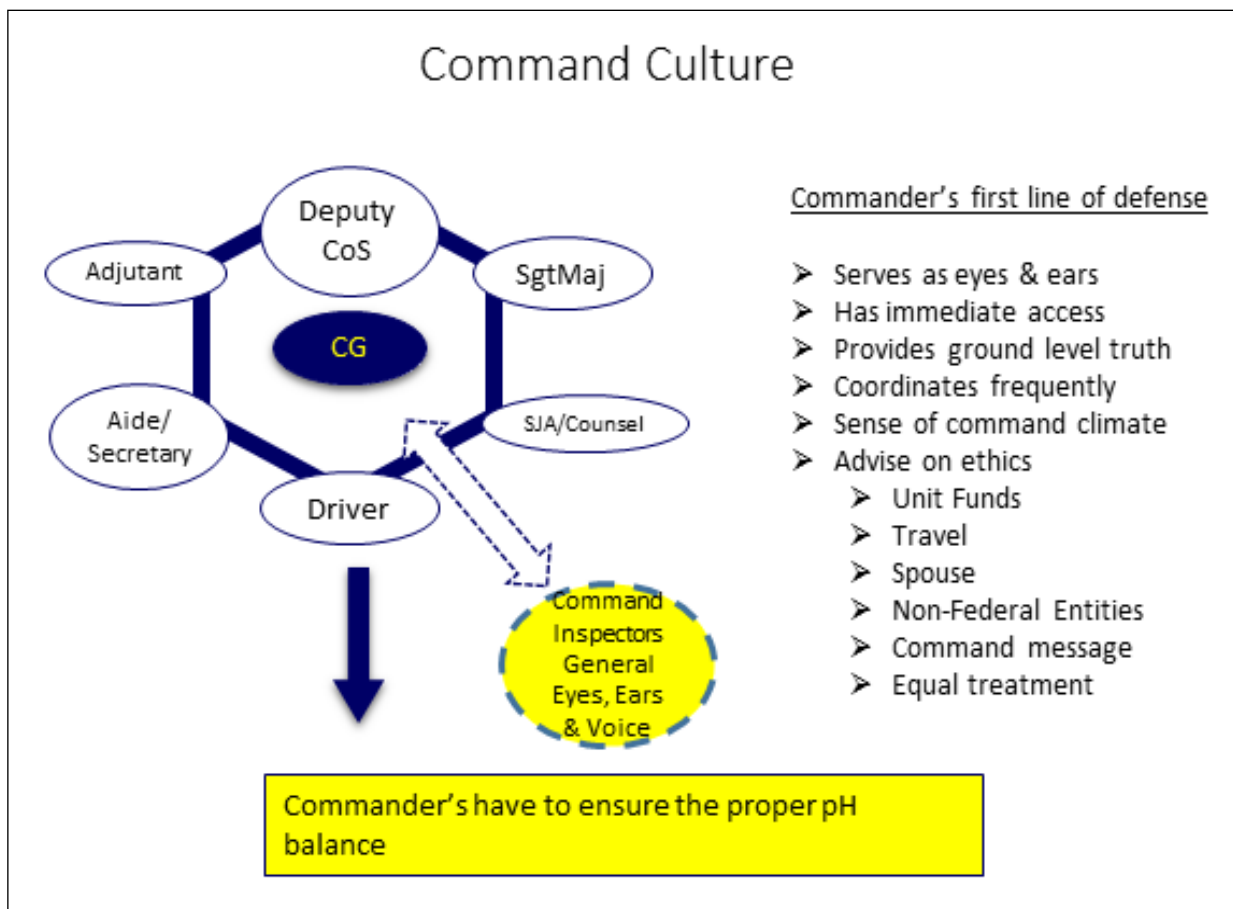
Command Culture

Deputy CoS

Adjutant

SgtMaj

CG

Aide/ Secretary

SJA/Counsel

Driver

Command Inspectors General Eyes, Ears & Voice

Commander's first line of defense

➤ Serves as eyes & ears
➤ Has immediate access
➤ Provides ground level truth
➤ Coordinates frequently
➤ Sense of command climate
➤ Advise on ethics
➤ Unit Funds
➤ Travel
➤ Spouse
➤ Non-Federal Entities
➤ Command message
➤ Equal treatment

Commander's have to ensure the proper pH balance